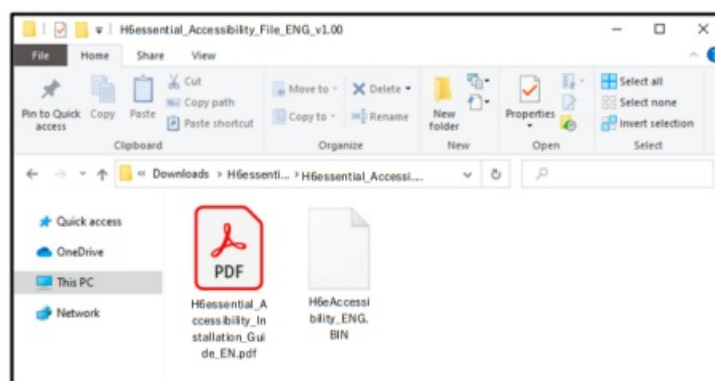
H6essential_Accessibility_File_ENG_v1.00

File Home Share View

Pin to Quick access Copy Paste Cut Copy path Paste shortcut
Clipboard

Move to Delete Copy to Rename
Organize

New folder
New

Properties
Open

Select all Select none Invert selection
Select

« Downloads › H6essenti... › H6essential_Accessi...

Quick access
OneDrive
This PC
Network

PDF
H6essential_Accessibility_Installation_Guide_EN.pdf

H6eAccessibility_ENG.BIN